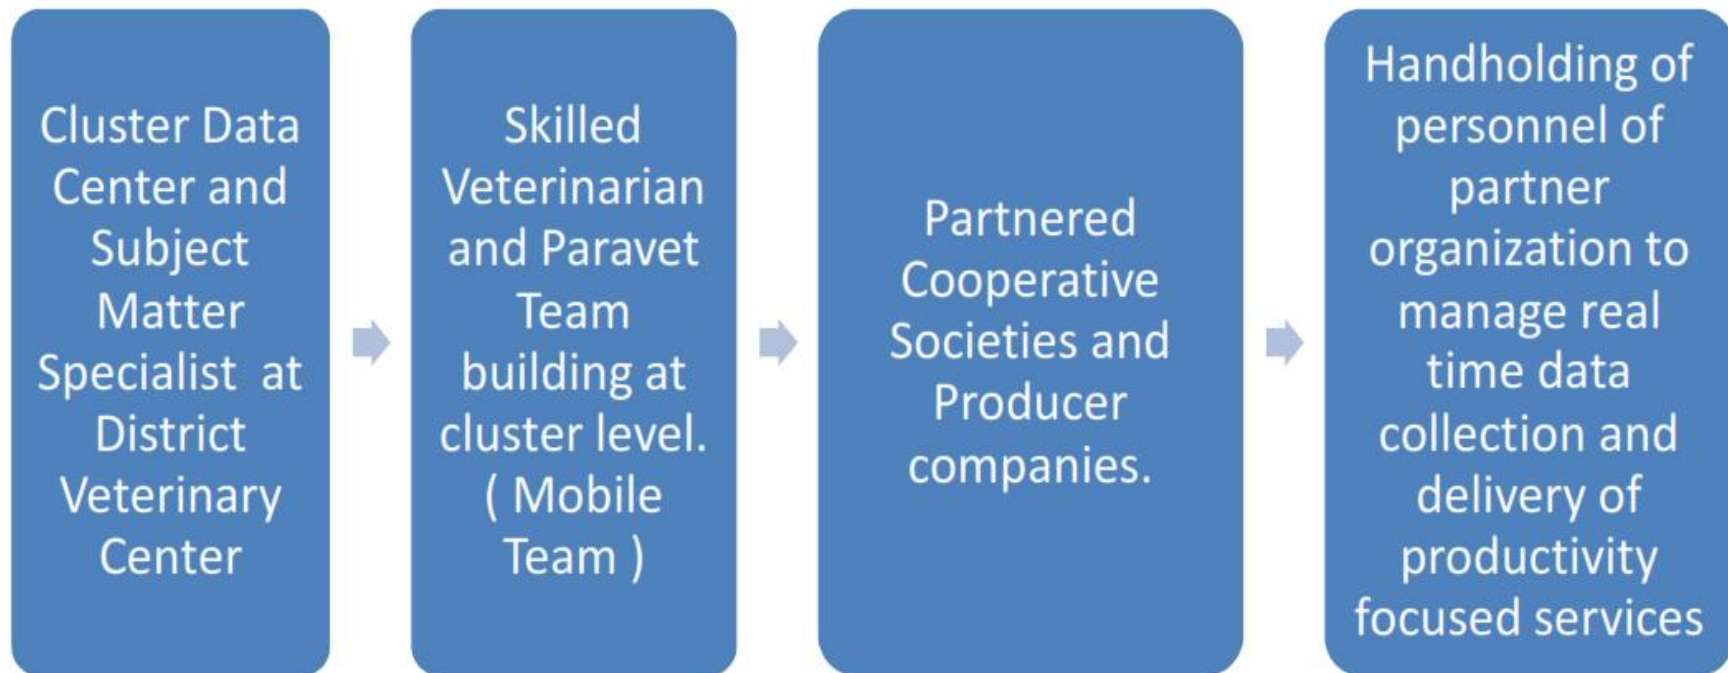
Cluster Data Center and Subject Matter Specialist at District Veterinary Center

Skilled Veterinarian and Paravet Team building at cluster level. ( Mobile Team )

Partnered Cooperative Societies and Producer companies.

Handholding of personnel of partner organization to manage real time data collection and delivery of productivity focused services